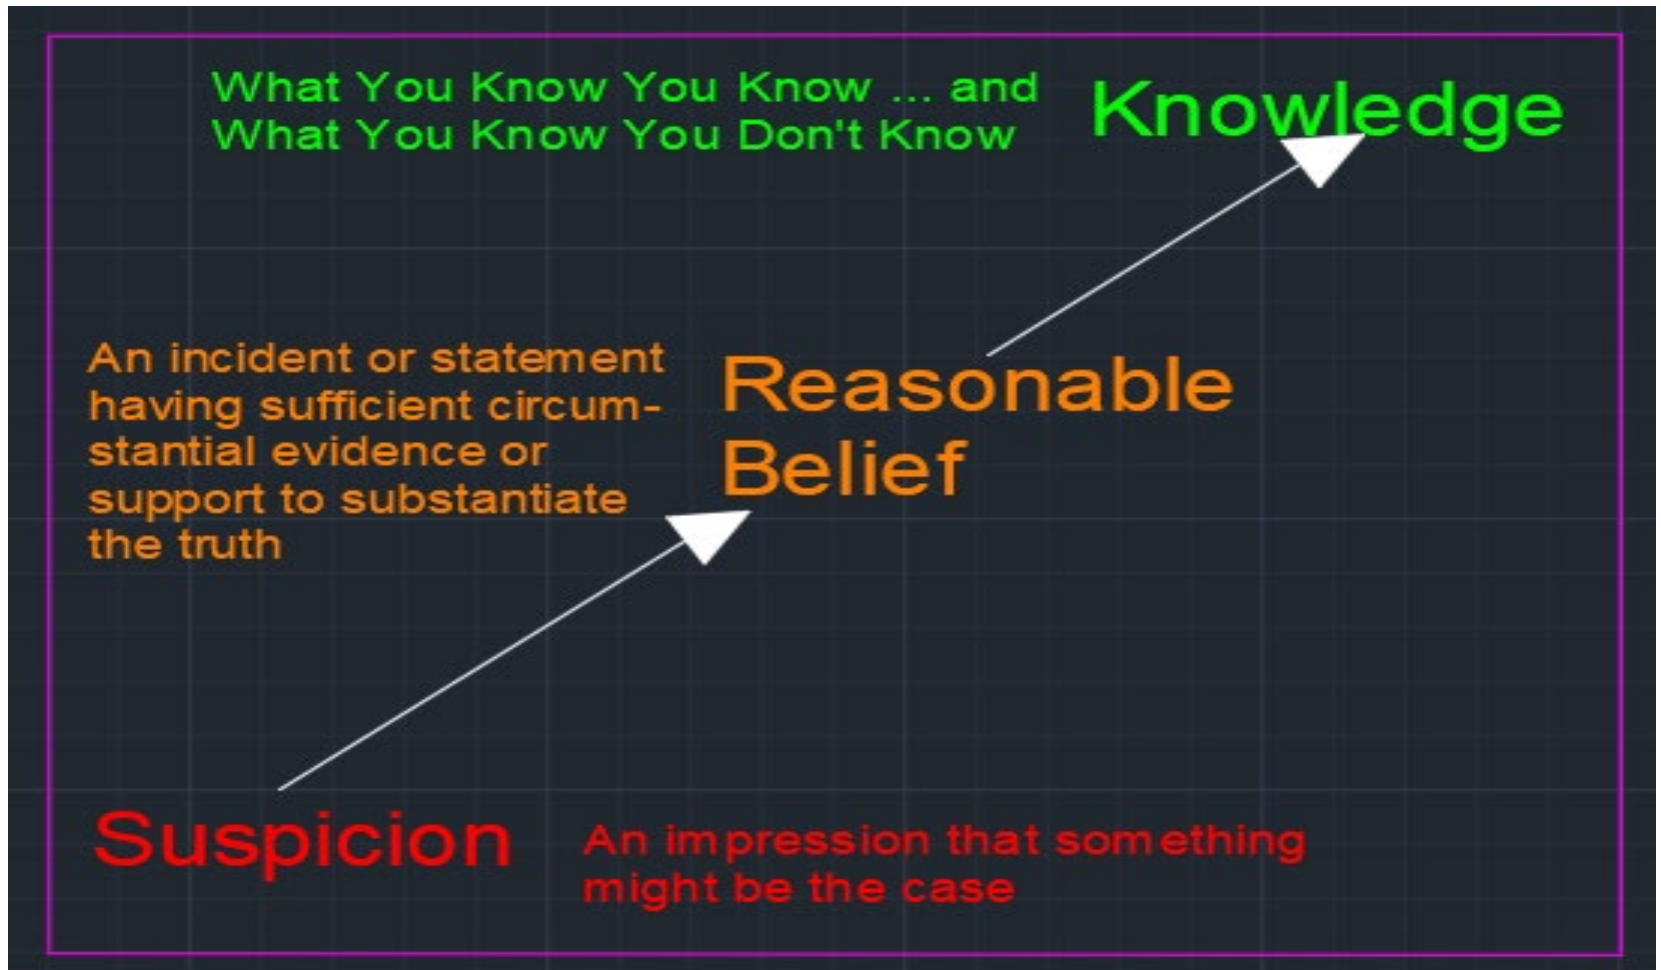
What You Know You Know ... and What You Know You Don't Know

Knowledge

An incident or statement having sufficient circumstantial evidence or support to substantiate the truth

Reasonable Belief

Suspicion

An impression that something might be the case